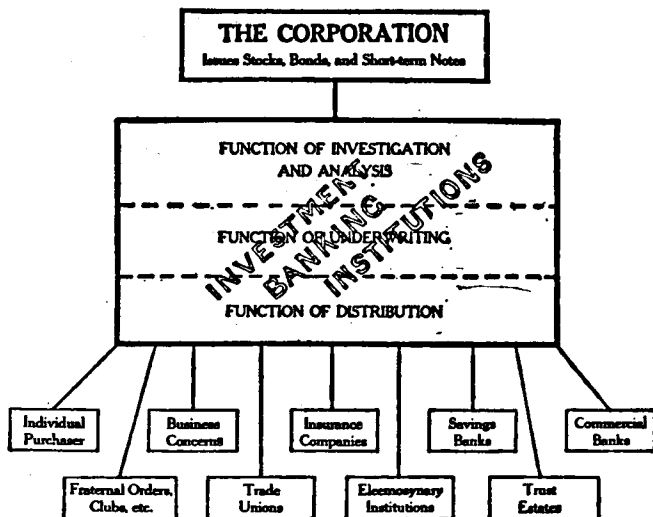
THE CORPORATION
Issues Stocks, Bonds, and Short-term Notes

FUNCTION OF INVESTIGATION AND ANALYSIS

FUNCTION OF UNDERWRITING

FUNCTION OF DISTRIBUTION

INVESTMENT BANKING INSTITUTIONS

Individual Purchaser

Fraternal Orders, Clubs, etc.

Business Concerns

Trade Unions

Insurance Companies

Eleemosynary Institutions

Savings Banks

Trust Estates

Commercial Banks